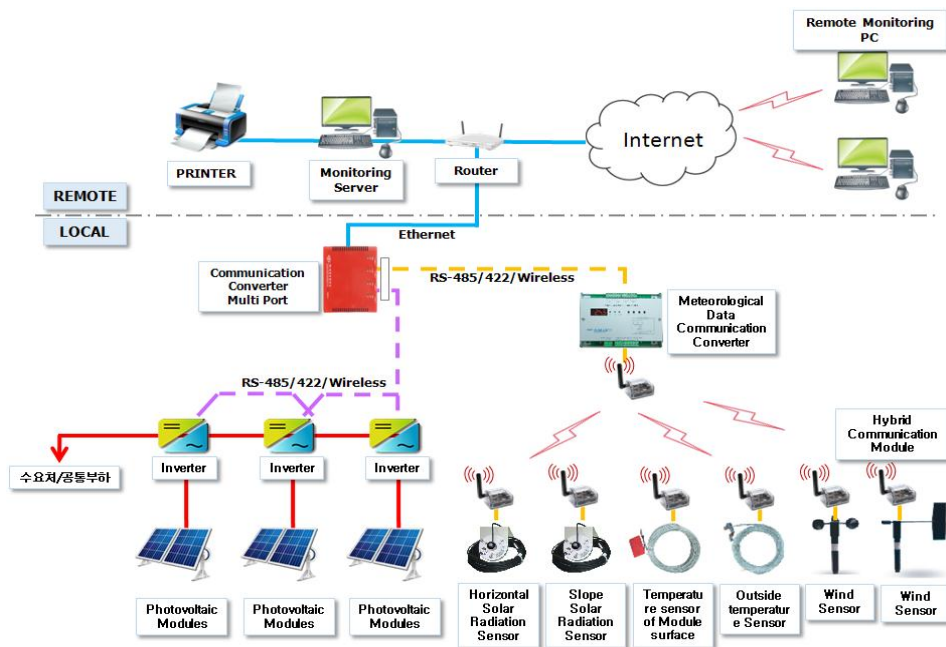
Remote Monitoring PC

PRINTER

Monitoring Server

Router

Internet

REMOTE

LOCAL

Ethernet

Communication Converter Multi Port

RS-485/422/Wireless

Meteorological Data Communication Converter

RS-485/422/Wireless

Hybrid Communication Module

수요처/공통부하

Inverter

Inverter

Inverter

Photovoltaic Modules

Photovoltaic Modules

Photovoltaic Modules

Horizontal Solar Radiation Sensor

Slope Solar Radiation Sensor

Temperature sensor of Module surface

Outside temperature Sensor

Wind Sensor

Wind Sensor